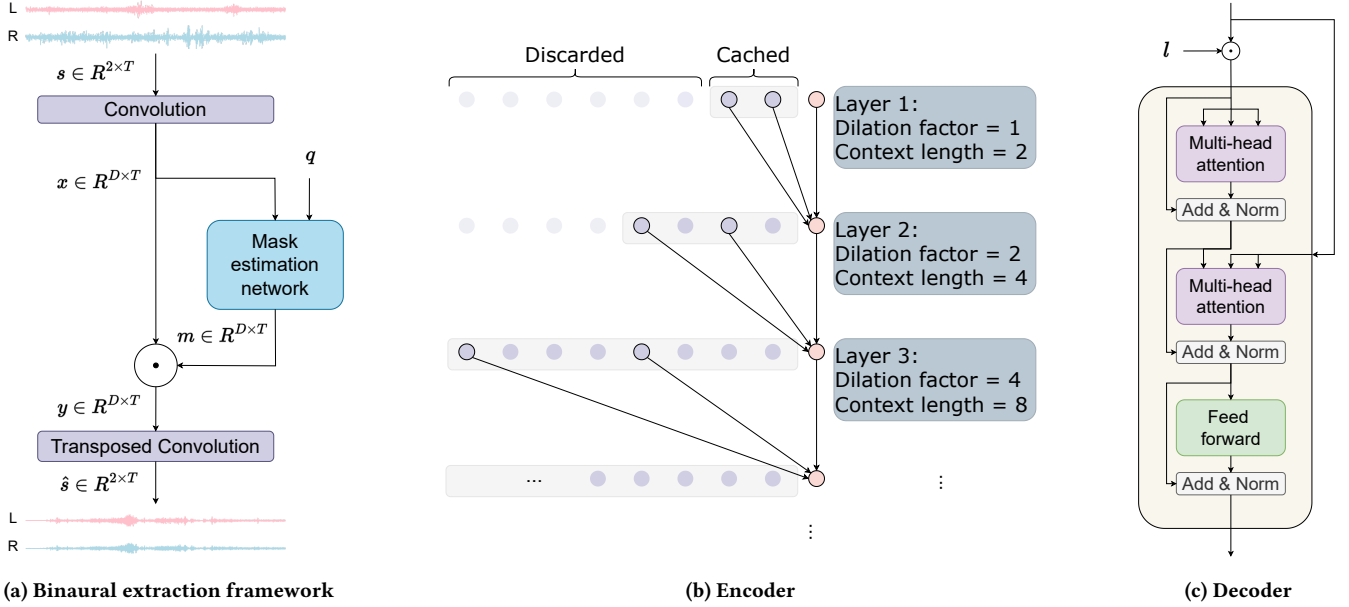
L
R
$s \in R^{2\times T}$
Convolution
$x \in R^{D\times T}$
$q$
Mask estimation network
$m \in R^{D\times T}$
$y \in R^{D\times T}$
Transposed Convolution
$\hat{s} \in R^{2\times T}$
L
R
(a) Binaural extraction framework

Discarded
Cached
Layer 1:
Dilation factor = 1
Context length = 2
Layer 2:
Dilation factor = 2
Context length = 4
Layer 3:
Dilation factor = 4
Context length = 8
...
⋮
⋮
(b) Encoder

$l$
Multi-head attention
Add & Norm
Multi-head attention
Add & Norm
Feed forward
Add & Norm
(c) Decoder